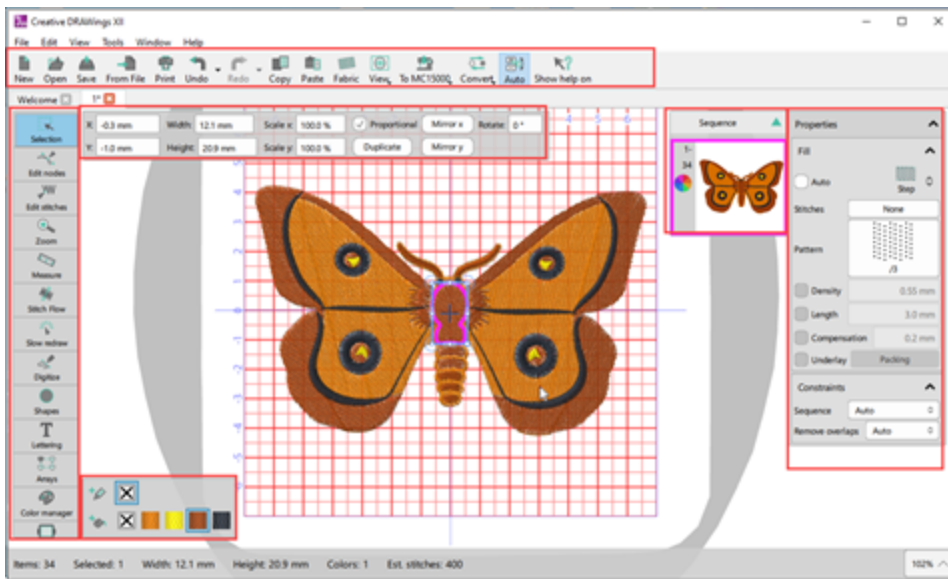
Creative DRAWings XII

File Edit View Tools Window Help

New Open Save From File Print Undo Redo Copy Paste Fabric View To MC15000 Convert Auto Show help on

Welcome 1*

X: -0.3 mm Width: 12.1 mm Scale x: 100.0 % Proportional Mirror x Rotate: 0 °
Y: -1.0 mm Height: 20.9 mm Scale y: 100.0 % Duplicate Mirror y

Selection
Edit nodes
Edit stitches
Zoom
Measure
Stitch Flow
Slow redraw
Digitize
Shapes
Lettering
Arrays
Color manager

Sequence
1-34

Properties
Fill
Auto
Step
Stitches None
Pattern
/3
Density 0.55 mm
Length 3.0 mm
Compensation 0.2 mm
Underlay Packing
Constraints
Sequence Auto
Remove overlaps Auto

Items: 34 Selected: 1 Width: 12.1 mm Height: 20.9 mm Colors: 1 Est. stitches: 400 102%